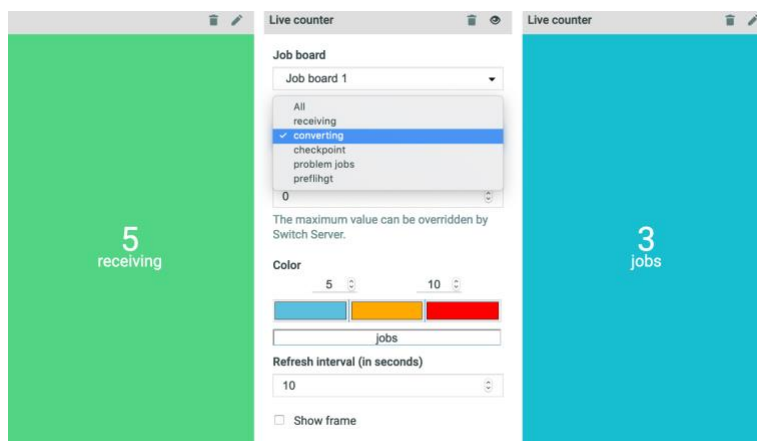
5
receiving

Live counter

Job board

Job board 1

All
receiving
✓ converting
checkpoint
problem jobs
preflihgt

0

The maximum value can be overridden by Switch Server.

Color

5 10

jobs

Refresh interval (in seconds)

10

Show frame

Live counter

3
jobs